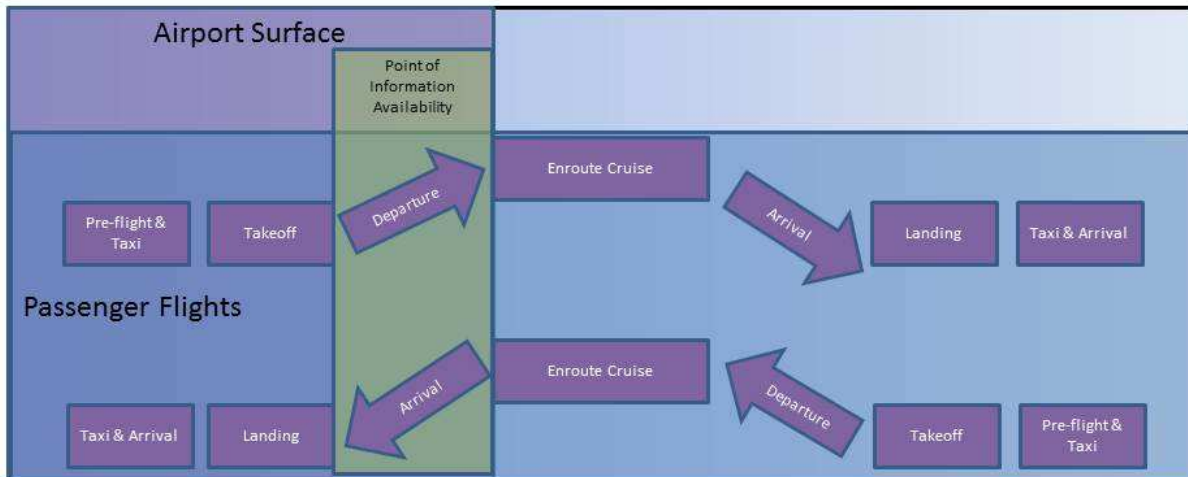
Airport Surface

Point of Information Availability

Pre-flight & Taxi

Takeoff

Departure

Enroute Cruise

Arrival

Landing

Taxi & Arrival

Passenger Flights

Taxi & Arrival

Landing

Arrival

Enroute Cruise

Departure

Takeoff

Pre-flight & Taxi